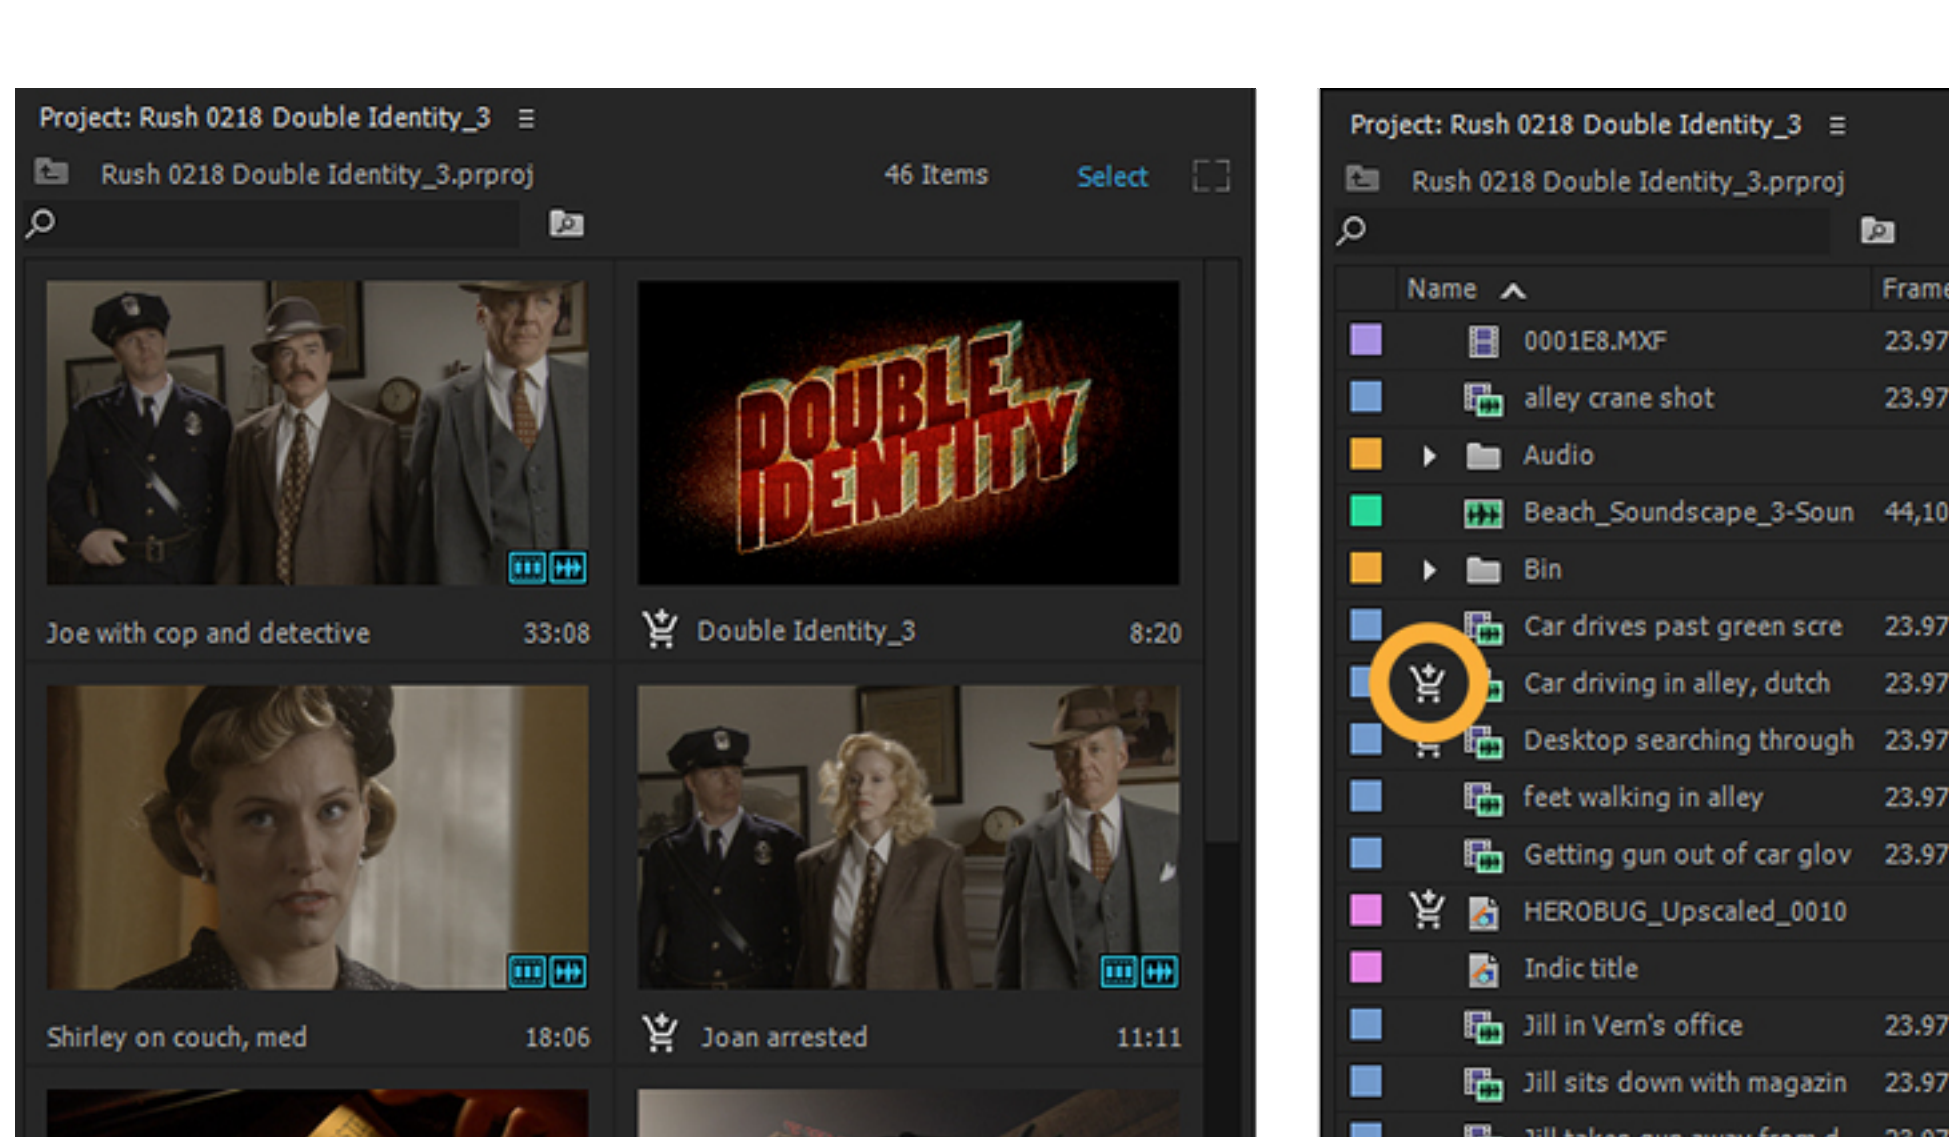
Project: Rush 0218 Double Identity_3 ≡

Rush 0218 Double Identity_3.prproj

46 Items

Select

DOUBLE IDENTITY

Joe with cop and detective 33:08

Double Identity_3 8:20

Shirley on couch, med 18:06

Joan arrested 11:11

Project: Rush 0218 Double Identity_3 ≡

Rush 0218 Double Identity_3.prproj

| Name | Frame |
|---|---|
| 0001E8.MXF | 23.97 |
| alley crane shot | 23.97 |
| Audio | |
| Beach_Soundscape_3-Soun | 44,10 |
| Bin | |
| Car drives past green scre | 23.97 |
| Car driving in alley, dutch | 23.97 |
| Desktop searching through | 23.97 |
| feet walking in alley | 23.97 |
| Getting gun out of car glov | 23.97 |
| HEROBUG_Upscaled_0010 | |
| Indic title | |
| Jill in Vern's office | 23.97 |
| Jill sits down with magazin | 23.97 |
| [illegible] | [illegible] |